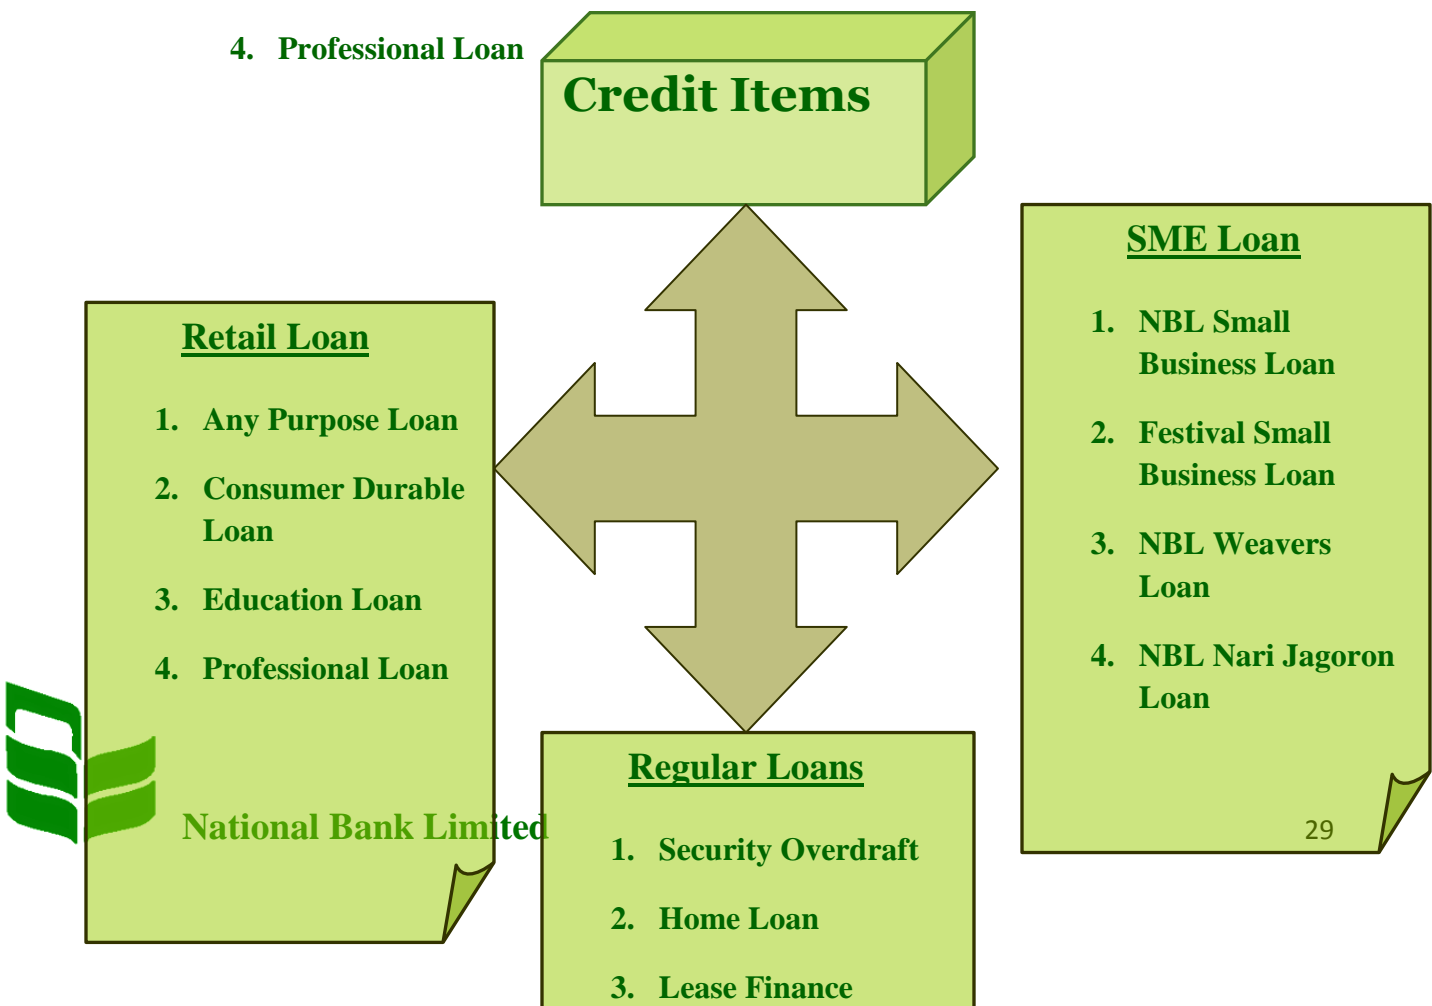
4. Professional Loan

Credit Items

Retail Loan

1. Any Purpose Loan
2. Consumer Durable Loan
3. Education Loan
4. Professional Loan

SME Loan

1. NBL Small Business Loan
2. Festival Small Business Loan
3. NBL Weavers Loan
4. NBL Nari Jagoron Loan

29

National Bank Limited

Regular Loans

1. Security Overdraft
2. Home Loan
3. Lease Finance